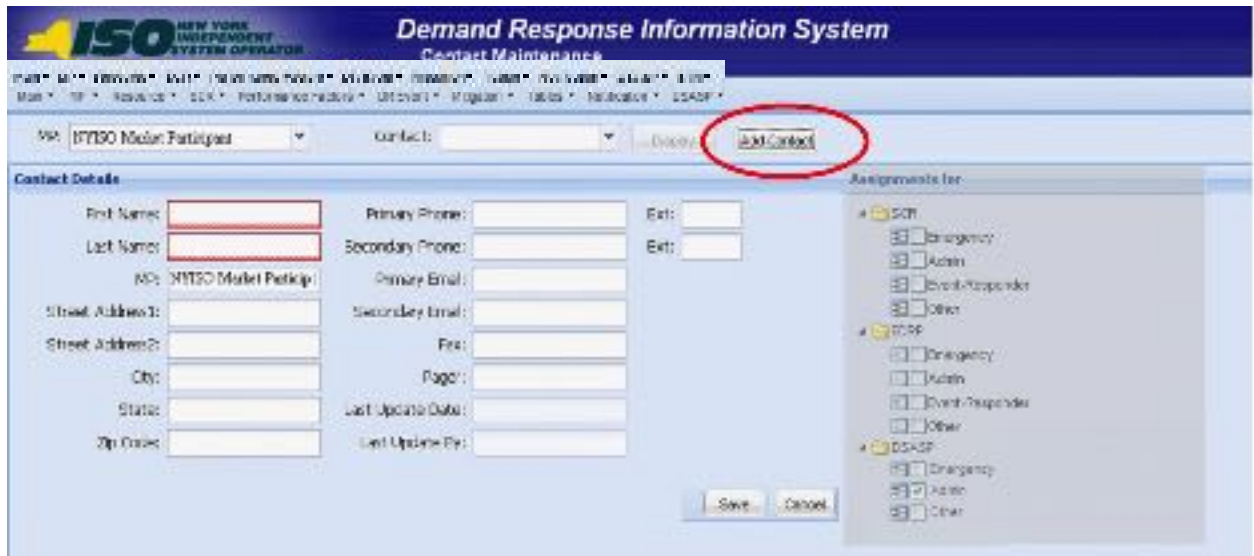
ISO NEW YORK INDEPENDENT SYSTEM OPERATOR

Demand Response Information System

Contact Maintenance

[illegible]

Main ▾ TP ▾ Resource ▾ SCR ▾ Performance Factors ▾ DR Event ▾ Program ▾ Tables ▾ Notification ▾ DSASP ▾

MP: NYISO Market Participant ▾ Contact: ▾ Display Add Contact

Contact Details

First Name:
Last Name:
MP: NYISO Market Particip
Street Address1:
Street Address2:
City:
State:
Zip Code:

Primary Phone: Ext:
Secondary Phone: Ext:
Primary Email:
Secondary Email:
Fax:
Pager:
Last Update Date:
Last Update By:

Save Cancel

Assignments for

SCR
Emergency
Admin
Event-Responder
Other
EDRP
Emergency
Admin
Event-Responder
Other
DSASP
Emergency
Admin
Other